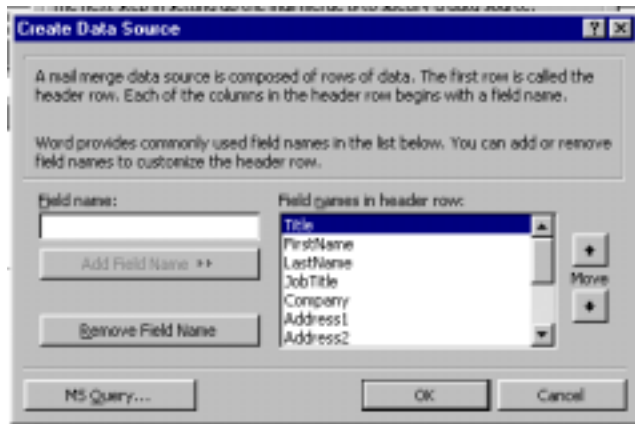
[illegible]

Create Data Source

A mail merge data source is composed of rows of data. The first row is called the header row. Each of the columns in the header row begins with a field name.

Word provides commonly used field names in the list below. You can add or remove field names to customize the header row.

Field name:

Add Field Name >>

Remove Field Name

Field names in header row:

Title
FirstName
LastName
JobTitle
Company
Address1
Address2

Move

MS Query...

OK

Cancel